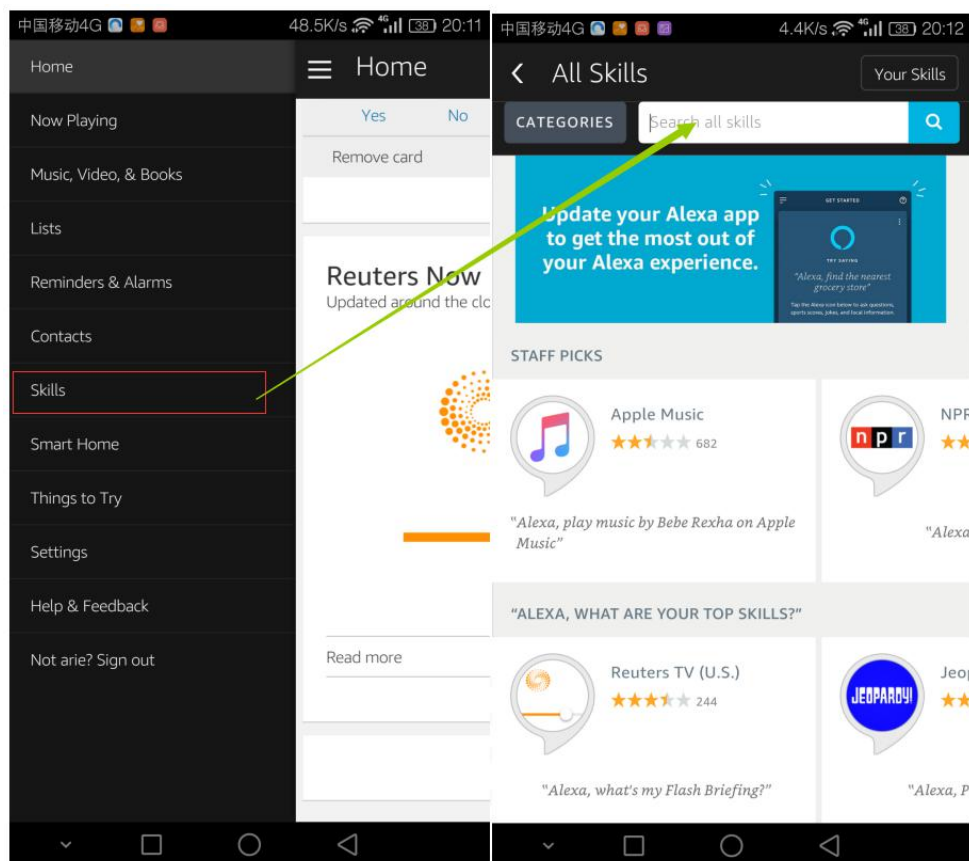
中国移动4G 48.5K/s 4G 38 20:11

Home
Now Playing
Music, Video, & Books
Lists
Reminders & Alarms
Contacts
Skills
Smart Home
Things to Try
Settings
Help & Feedback
Not arie? Sign out

Home
Yes No
Remove card
Reuters Now
Updated around the cl
Read more

中国移动4G 4.4K/s 4G 38 20:12

All Skills
Your Skills
CATEGORIES
Search all skills

Update your Alexa app to get the most out of your Alexa experience.
GET STARTED
TRY SAYING
"Alexa, find the nearest grocery store"
Tap the Alexa icon below to ask questions, sports scores, jokes, and local information.

STAFF PICKS
Apple Music
682
"Alexa, play music by Bebe Rexha on Apple Music"
NPR
npr
"Alexa

"ALEXA, WHAT ARE YOUR TOP SKILLS?"
Reuters TV (U.S.)
244
"Alexa, what's my Flash Briefing?"
Jeop
JEOPARDY!
"Alexa, P